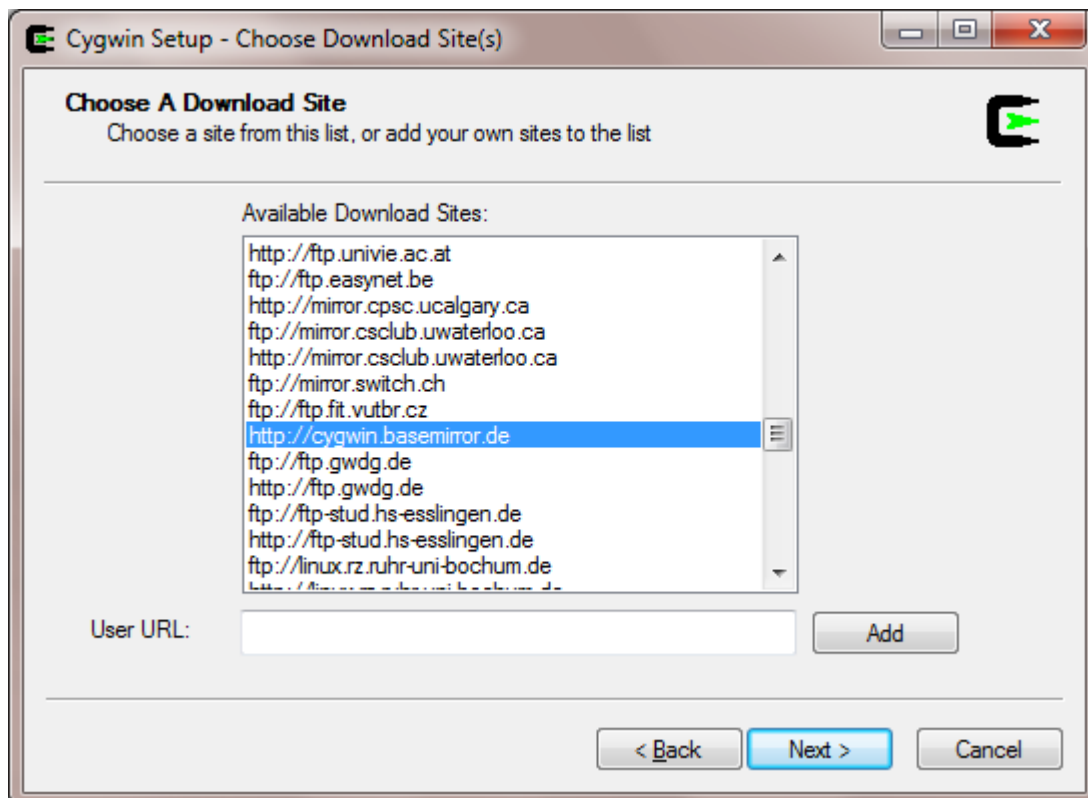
Cygwin Setup - Choose Download Site(s)

Choose A Download Site
Choose a site from this list, or add your own sites to the list

Available Download Sites:

http://ftp.univie.ac.at
ftp://ftp.easynet.be
http://mirror.cpsc.ucalgary.ca
ftp://mirror.csclub.uwaterloo.ca
http://mirror.csclub.uwaterloo.ca
ftp://mirror.switch.ch
ftp://ftp.fit.vutbr.cz
http://cygwin.basemirror.de
ftp://ftp.gwdg.de
http://ftp.gwdg.de
ftp://ftp-stud.hs-esslingen.de
http://ftp-stud.hs-esslingen.de
ftp://linux.rz.ruhr-uni-bochum.de
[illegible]

User URL:

Add

< Back
Next >
Cancel